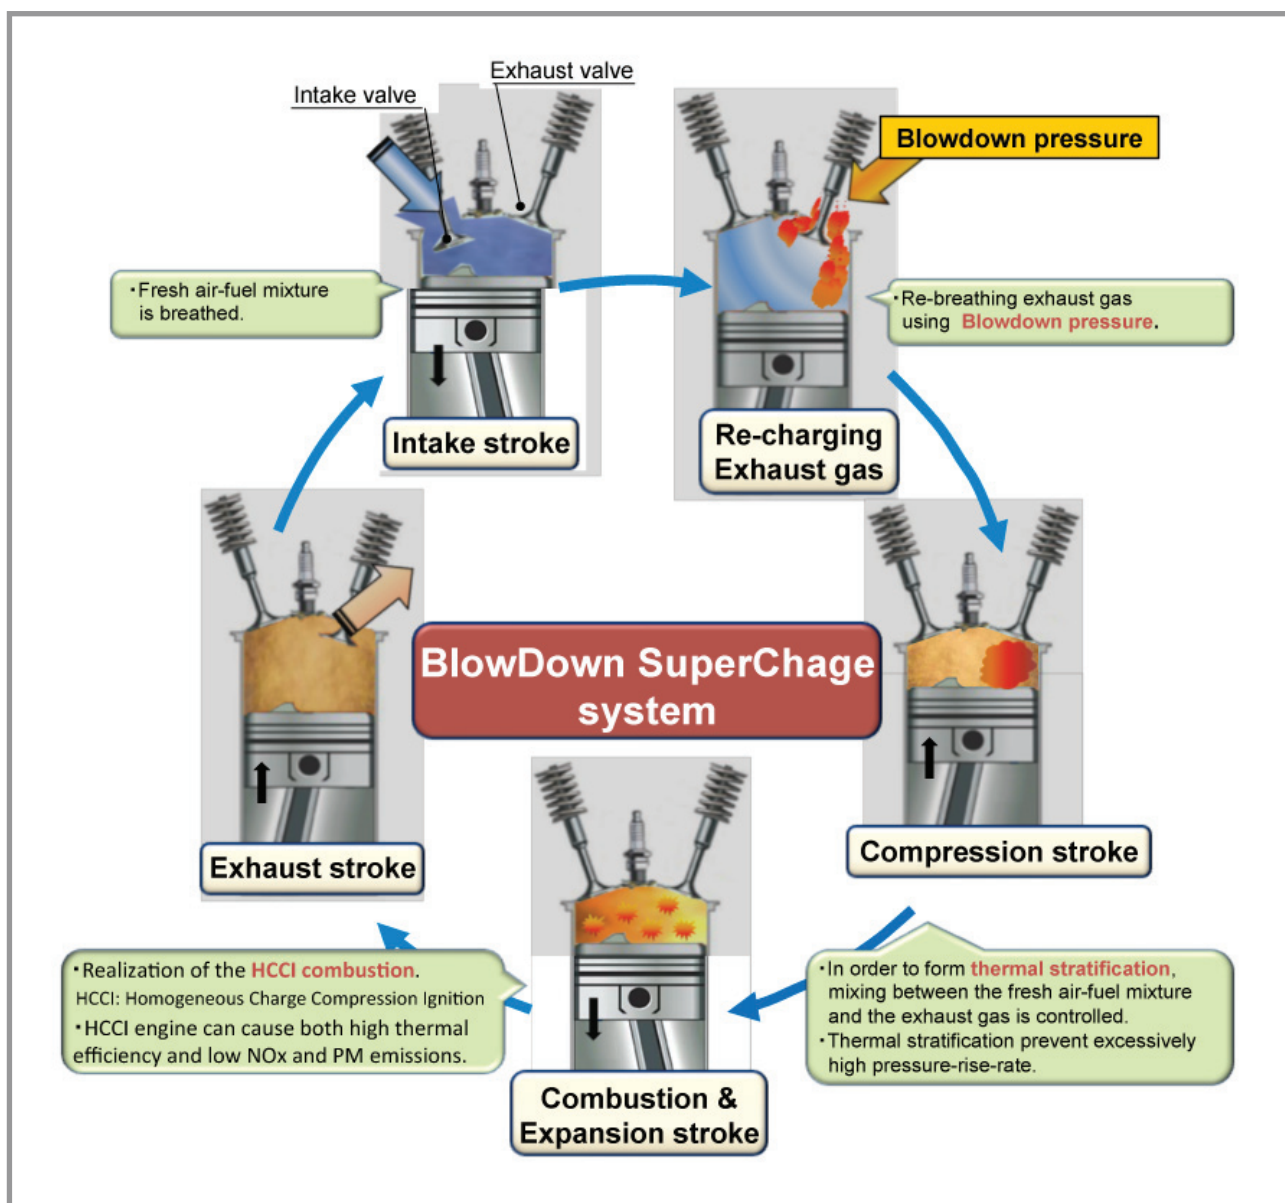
Intake valve

Exhaust valve

Blowdown pressure

・Fresh air-fuel mixture is breathed.

・Re-breathing exhaust gas using Blowdown pressure.

Intake stroke

Re-charging Exhaust gas

BlowDown SuperChage system

Exhaust stroke

Compression stroke

・Realization of the HCCI combustion.
HCCI: Homogeneous Charge Compression Ignition
・HCCI engine can cause both high thermal efficiency and low NOx and PM emissions.

Combustion & Expansion stroke

・In order to form thermal stratification, mixing between the fresh air-fuel mixture and the exhaust gas is controlled.
・Thermal stratification prevent excessively high pressure-rise-rate.